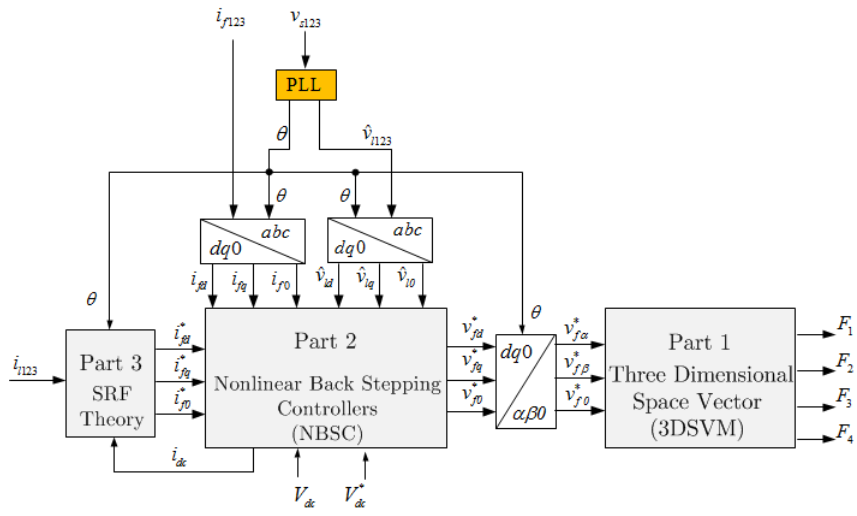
$i_{f123}$ $v_{s123}$

PLL

$\theta$ $\hat{v}_{l123}$

$\theta$ $\theta$

$abc$ $dq0$ $abc$ $dq0$

$i_{fd}$ $i_{fq}$ $i_{f0}$ $\hat{v}_{ld}$ $\hat{v}_{lq}$ $\hat{v}_{l0}$

$\theta$ $\theta$

$i_{l123}$

Part 3
SRF
Theory

$i^*_{fd}$ $i^*_{fq}$ $i^*_{f0}$

Part 2
Nonlinear Back Stepping
Controllers
(NBSC)

$v^*_{fd}$ $v^*_{fq}$ $v^*_{f0}$

$dq0$ $\alpha\beta 0$

$v^*_{f\alpha}$ $v^*_{f\beta}$ $v^*_{f0}$

Part 1
Three Dimensional
Space Vector
(3DSVM)

$F_1$ $F_2$ $F_3$ $F_4$

$i_{dc}$

$V_{dc}$ $V^*_{dc}$